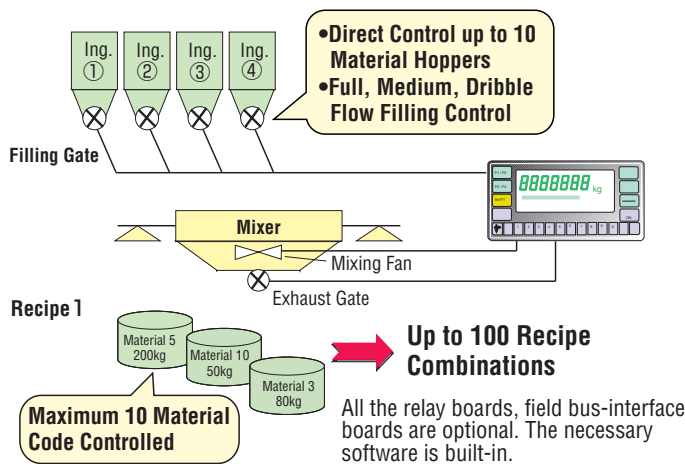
Ing. ①

Ing. ②

Ing. ③

Ing. ④

•Direct Control up to 10 Material Hoppers
•Full, Medium, Dribble Flow Filling Control

Filling Gate

8888888 kg

Mixer

Mixing Fan

Exhaust Gate

Recipe 1

Material 5 200kg

Material 10 50kg

Material 3 80kg

Maximum 10 Material Code Controlled

Up to 100 Recipe Combinations

All the relay boards, field bus-interface boards are optional. The necessary software is built-in.